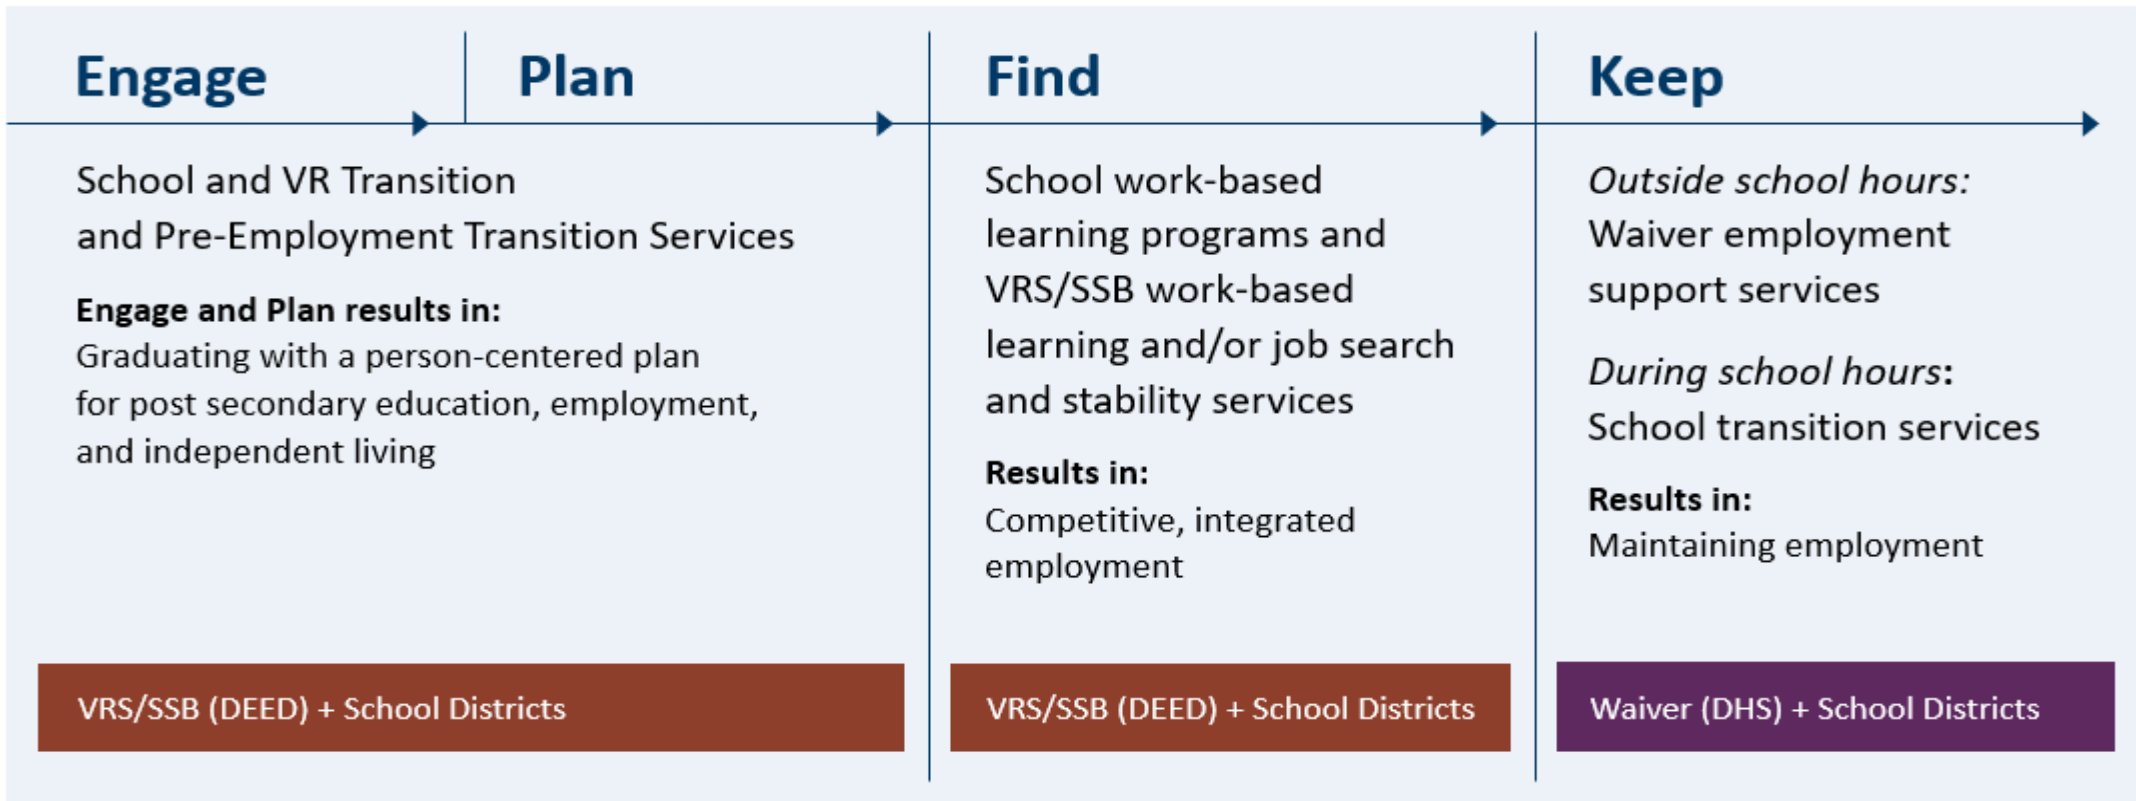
Engage

Plan

School and VR Transition and Pre-Employment Transition Services

**Engage and Plan results in:**
Graduating with a person-centered plan for post secondary education, employment, and independent living

VRS/SSB (DEED) + School Districts

Find

School work-based learning programs and VRS/SSB work-based learning and/or job search and stability services

**Results in:**
Competitive, integrated employment

VRS/SSB (DEED) + School Districts

Keep

*Outside school hours:*
Waiver employment support services

*During school hours*:
School transition services

**Results in:**
Maintaining employment

Waiver (DHS) + School Districts